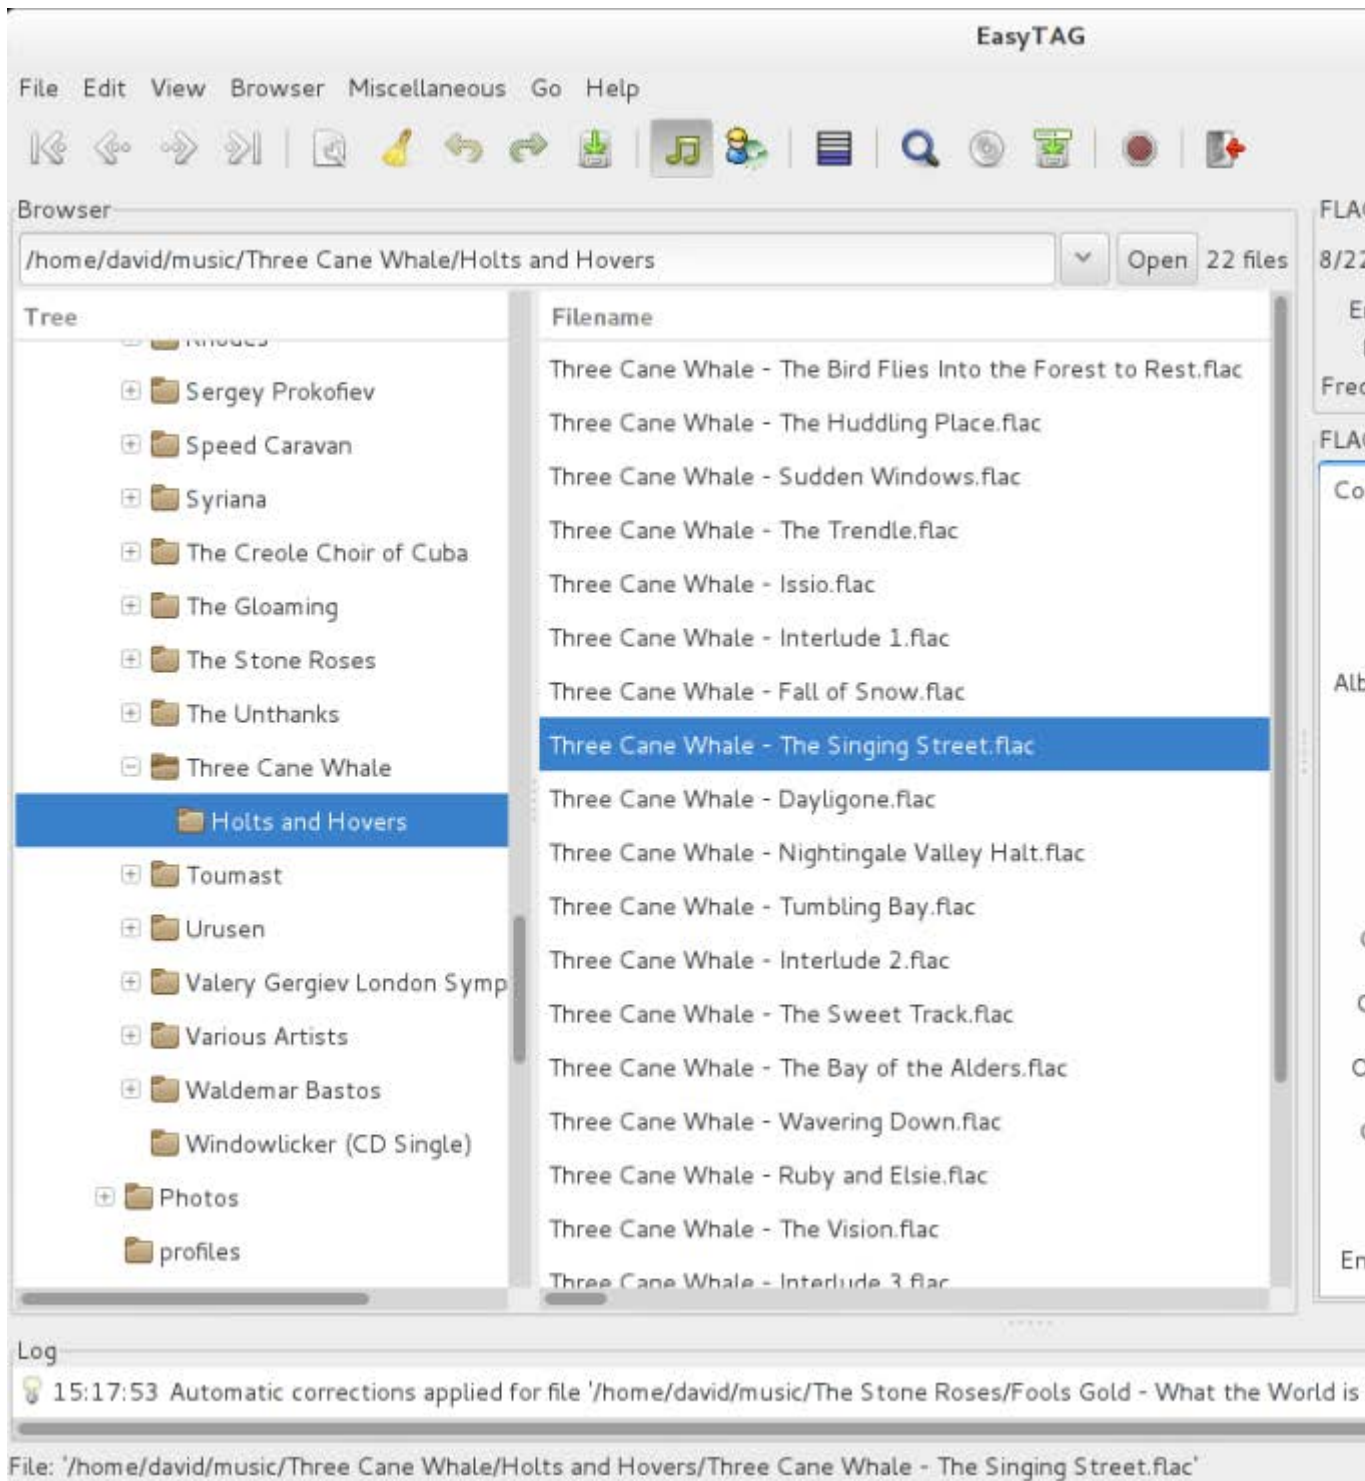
EasyTAG

File Edit View Browser Miscellaneous Go Help

Browser

/home/david/music/Three Cane Whale/Holts and Hovers

Open 22 files

FLA

8/2

E

Fre

FLA

Co

Alb

En

Tree

Sergey Prokofiev

Speed Caravan

Syriana

The Creole Choir of Cuba

The Gloaming

The Stone Roses

The Unthanks

Three Cane Whale

Holts and Hovers

Toumast

Urusen

Valery Gergiev London Symp

Various Artists

Waldemar Bastos

Windowlicker (CD Single)

Photos

profiles

Filename

Three Cane Whale - The Bird Flies Into the Forest to Rest.flac

Three Cane Whale - The Huddling Place.flac

Three Cane Whale - Sudden Windows.flac

Three Cane Whale - The Trendle.flac

Three Cane Whale - Issio.flac

Three Cane Whale - Interlude 1.flac

Three Cane Whale - Fall of Snow.flac

Three Cane Whale - The Singing Street.flac

Three Cane Whale - Dayligone.flac

Three Cane Whale - Nightingale Valley Halt.flac

Three Cane Whale - Tumbling Bay.flac

Three Cane Whale - Interlude 2.flac

Three Cane Whale - The Sweet Track.flac

Three Cane Whale - The Bay of the Alders.flac

Three Cane Whale - Wavering Down.flac

Three Cane Whale - Ruby and Elsie.flac

Three Cane Whale - The Vision.flac

Three Cane Whale - Interlude 3.flac

Log

15:17:53 Automatic corrections applied for file '/home/david/music/The Stone Roses/Fools Gold - What the World is

File: '/home/david/music/Three Cane Whale/Holts and Hovers/Three Cane Whale - The Singing Street.flac'